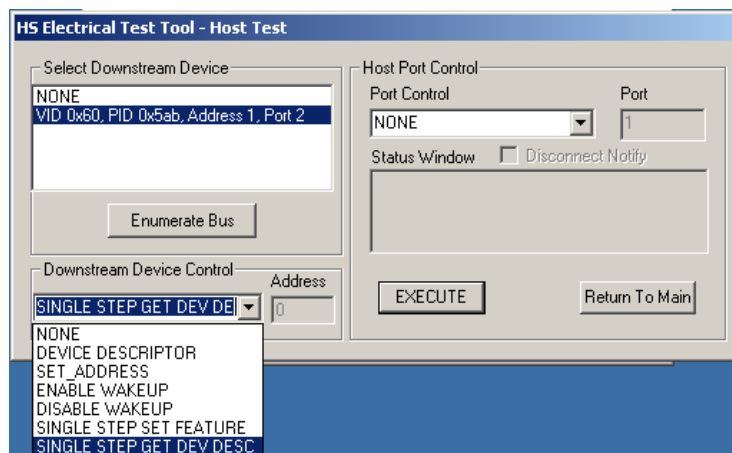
HS Electrical Test Tool - Host Test

Select Downstream Device
NONE
VID 0x60, PID 0x5ab, Address 1, Port 2

Enumerate Bus

Downstream Device Control
Address
SINGLE STEP GET DEV DE
0
NONE
DEVICE DESCRIPTOR
SET_ADDRESS
ENABLE WAKEUP
DISABLE WAKEUP
SINGLE STEP SET FEATURE
SINGLE STEP GET DEV DESC

Host Port Control
Port Control
Port
NONE
1
Status Window
Disconnect Notify

EXECUTE
Return To Main